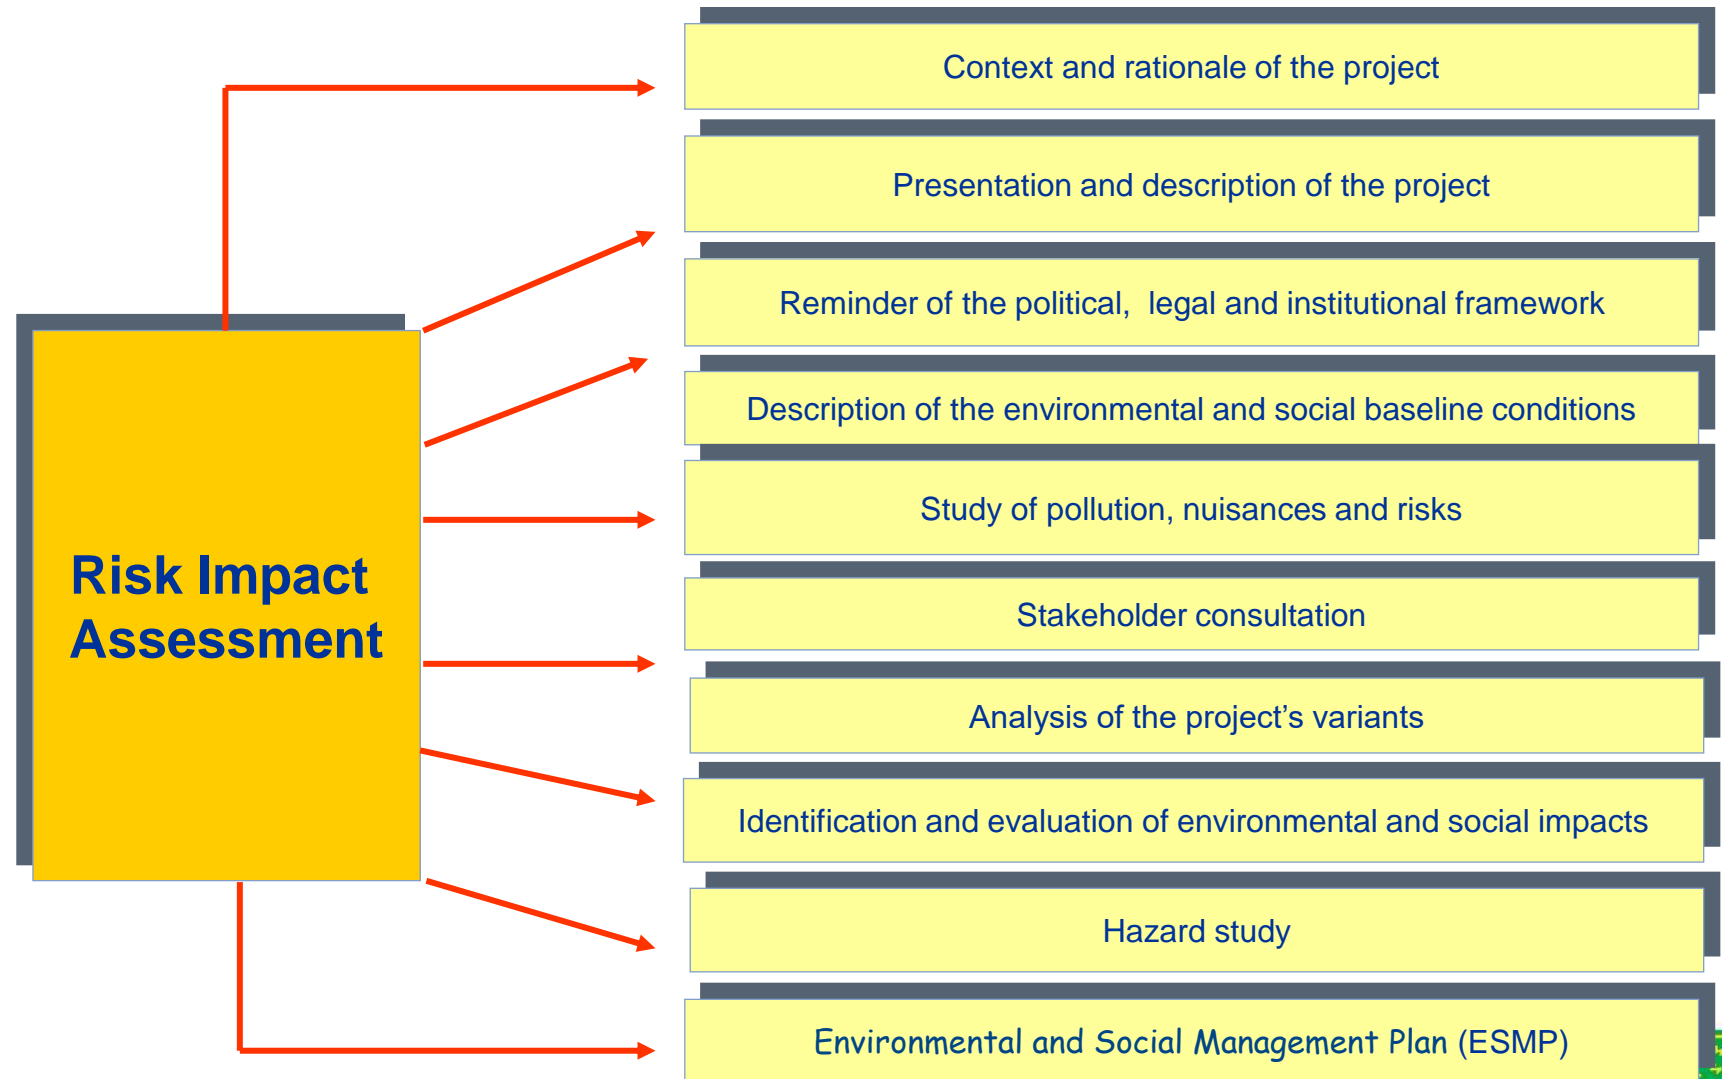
Risk Impact Assessment

Context and rationale of the project

Presentation and description of the project

Reminder of the political, legal and institutional framework

Description of the environmental and social baseline conditions

Study of pollution, nuisances and risks

Stakeholder consultation

Analysis of the project’s variants

Identification and evaluation of environmental and social impacts

Hazard study

Environmental and Social Management Plan (ESMP)